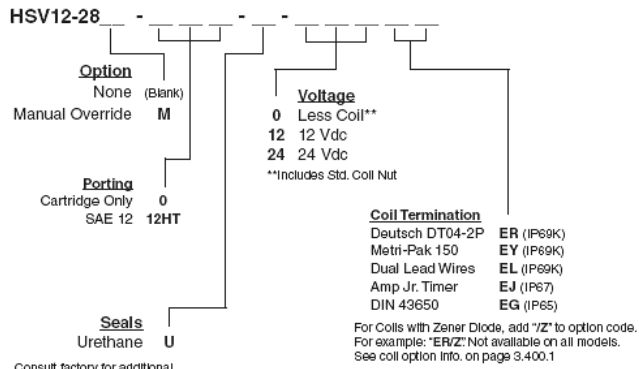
HSV12-28__ - __ __ __ - __ - __ __ __ __ __

Option
None (Blank)
Manual Override M

Porting
Cartridge Only 0
SAE 12 12HT

Seals
Urethane U

Consult factory for additional

Voltage
0 Less Coil**
12 12 Vdc
24 24 Vdc
**Includes Std. Coil Nut

Coil Termination
Deutsch DT04-2P ER (IP69K)
Metri-Pak 150 EY (IP69K)
Dual Lead Wires EL (IP69K)
Amp Jr. Timer EJ (IP67)
DIN 43650 EG (IP65)

For Coils with Zener Diode, add "/Z" to option code. For example: "ER/Z". Not available on all models. See coil option info. on page 3.400.1